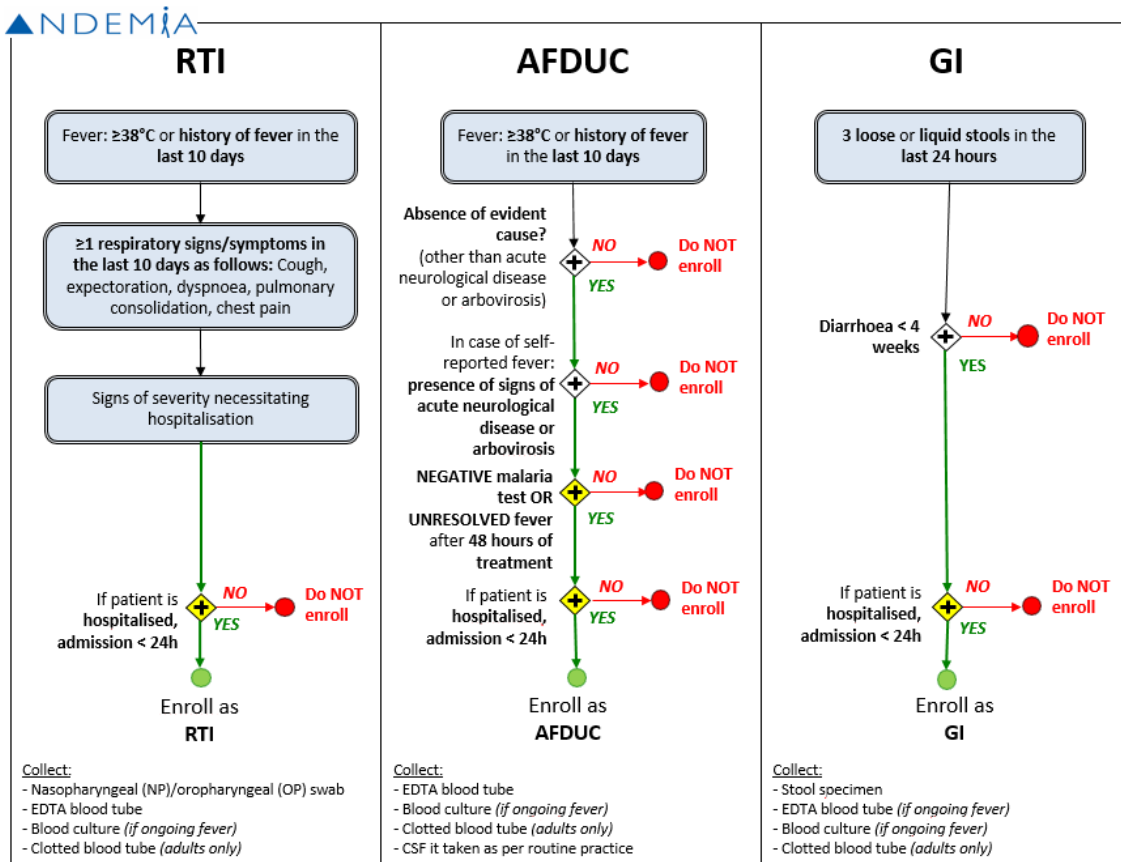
ANDEMIA

RTI

Fever: ≥38°C or history of fever in the last 10 days

≥1 respiratory signs/symptoms in the last 10 days as follows: Cough, expectoration, dyspnoea, pulmonary consolidation, chest pain

Signs of severity necessitating hospitalisation

If patient is hospitalised, admission < 24h

NO

Do NOT enroll

YES

Enroll as RTI

Collect:
- Nasopharyngeal (NP)/oropharyngeal (OP) swab
- EDTA blood tube
- Blood culture (if ongoing fever)
- Clotted blood tube (adults only)

AFDUC

Fever: ≥38°C or history of fever in the last 10 days

Absence of evident cause? (other than acute neurological disease or arbovirosis)

NO

Do NOT enroll

YES

In case of self-reported fever: presence of signs of acute neurological disease or arbovirosis

NO

Do NOT enroll

YES

NEGATIVE malaria test OR UNRESOLVED fever after 48 hours of treatment

NO

Do NOT enroll

YES

If patient is hospitalised, admission < 24h

NO

Do NOT enroll

YES

Enroll as AFDUC

Collect:
- EDTA blood tube
- Blood culture (if ongoing fever)
- Clotted blood tube (adults only)
- CSF if taken as per routine practice

GI

3 loose or liquid stools in the last 24 hours

Diarrhoea < 4 weeks

NO

Do NOT enroll

YES

If patient is hospitalised, admission < 24h

NO

Do NOT enroll

YES

Enroll as GI

Collect:
- Stool specimen
- EDTA blood tube (if ongoing fever)
- Blood culture (if ongoing fever)
- Clotted blood tube (adults only)